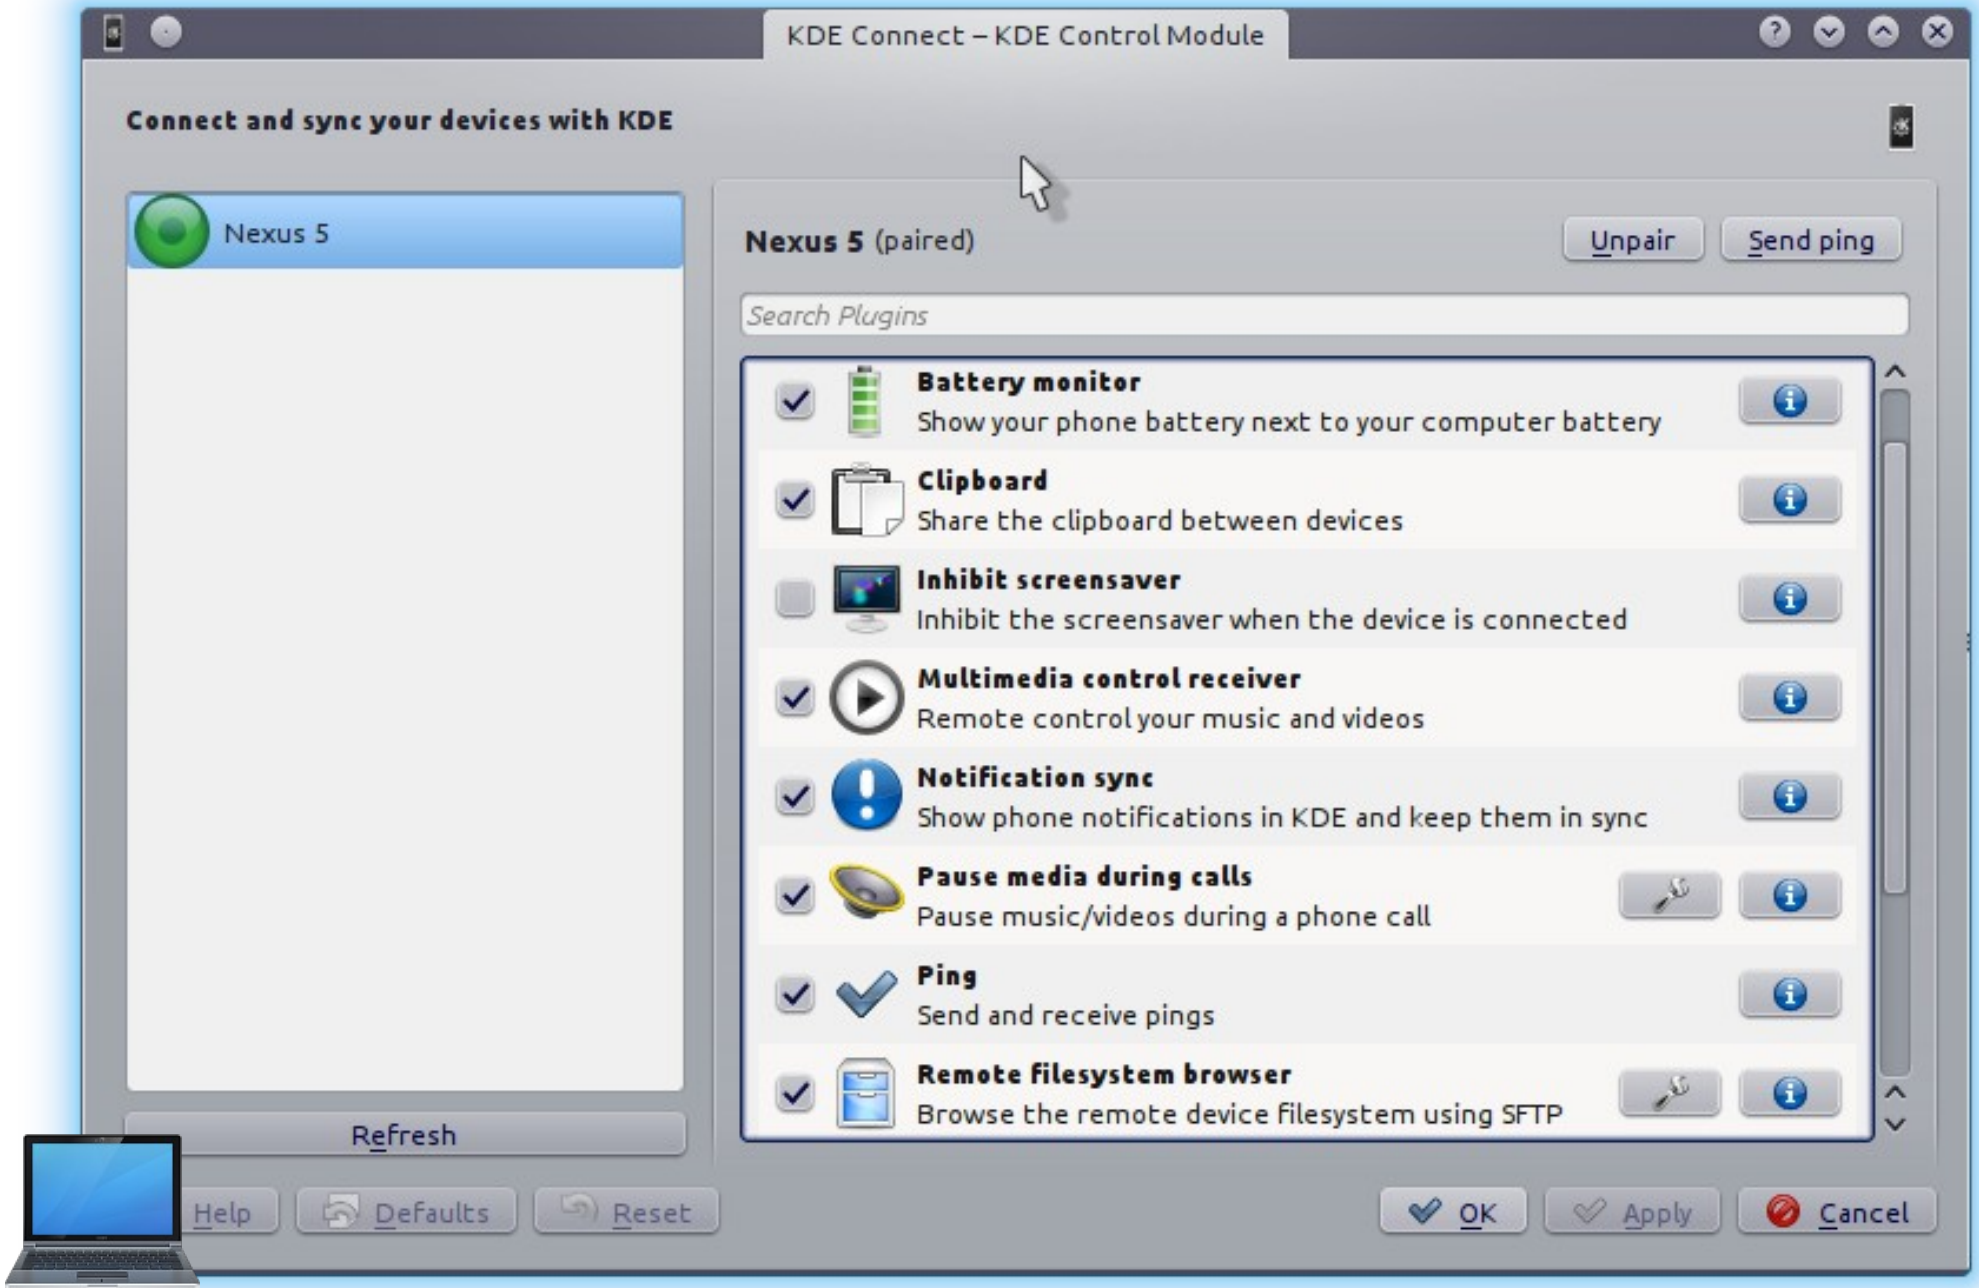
KDE Connect – KDE Control Module

Connect and sync your devices with KDE

Nexus 5

Nexus 5 (paired)

Unpair

Send ping

Search Plugins

Battery monitor
Show your phone battery next to your computer battery

Clipboard
Share the clipboard between devices

Inhibit screensaver
Inhibit the screensaver when the device is connected

Multimedia control receiver
Remote control your music and videos

Notification sync
Show phone notifications in KDE and keep them in sync

Pause media during calls
Pause music/videos during a phone call

Ping
Send and receive pings

Remote filesystem browser
Browse the remote device filesystem using SFTP

Refresh

Help

Defaults

Reset

OK

Apply

Cancel